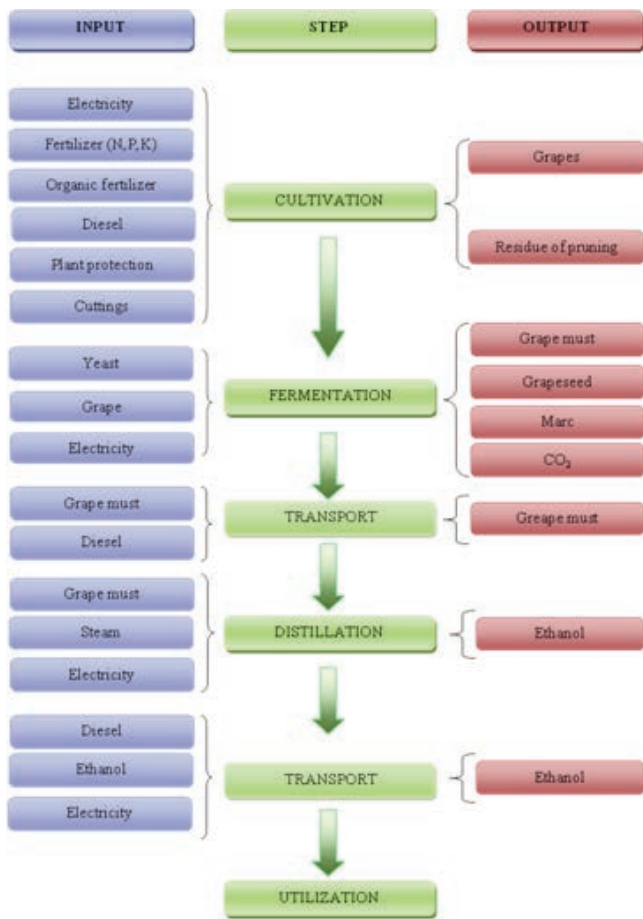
INPUT

STEP

OUTPUT

Electricity

Fertilizer (N,P,K)

Organic fertilizer

Diesel

Plant protection

Cuttings

CULTIVATION

Grapes

Residue of pruning

Yeast

Grape

Electricity

FERMENTATION

Grape must

Grapeseed

Marc

$CO_2$

Grape must

Diesel

TRANSPORT

Greape must

Grape must

Steam

Electricity

DISTILLATION

Ethanol

Diesel

Ethanol

Electricity

TRANSPORT

Ethanol

UTILIZATION